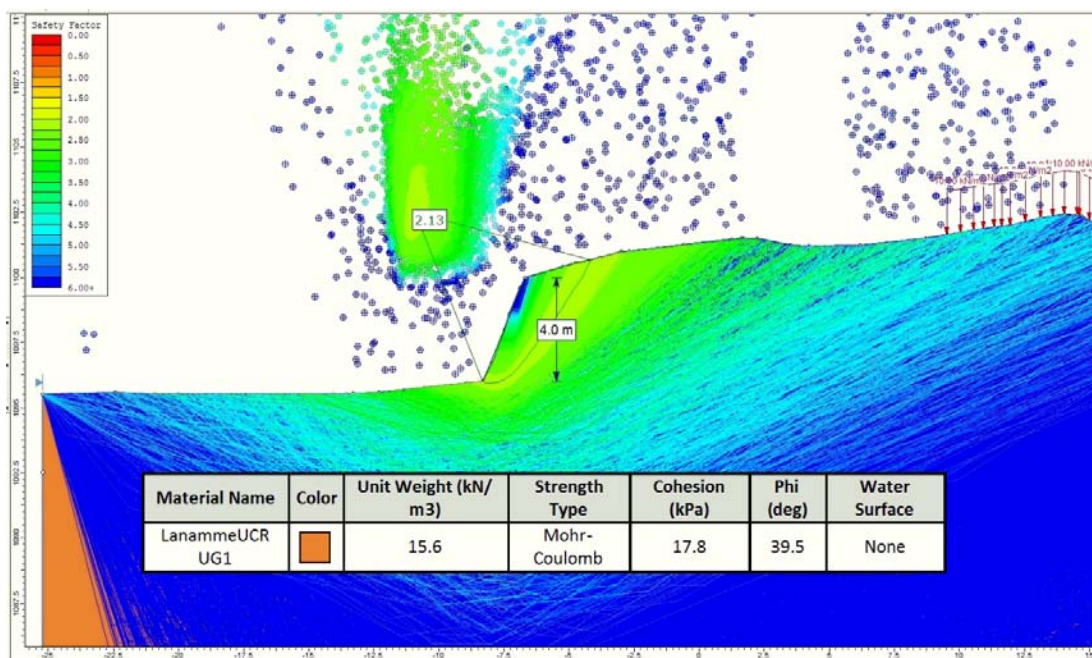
Safety Factor
0.00
0.50
1.00
1.50
2.00
2.50
3.00
3.50
4.00
4.50
5.00
5.50
6.00+

1107.5
1105
1102.5
1100
1097.5
1095
1092.5
1090
1087.5

2.13
4.0 m
10.00 kN/m2

| Material Name | Color | Unit Weight (kN/m3) | Strength Type | Cohesion (kPa) | Phi (deg) | Water Surface |
|---|---|---|---|---|---|---|
| LanammeUCR UG1 | | 15.6 | Mohr-Coulomb | 17.8 | 39.5 | None |

-25 -22.5 -20 -17.5 -15 -12.5 -10 -7.5 -5 -2.5 0 2.5 5 7.5 10 12.5 15